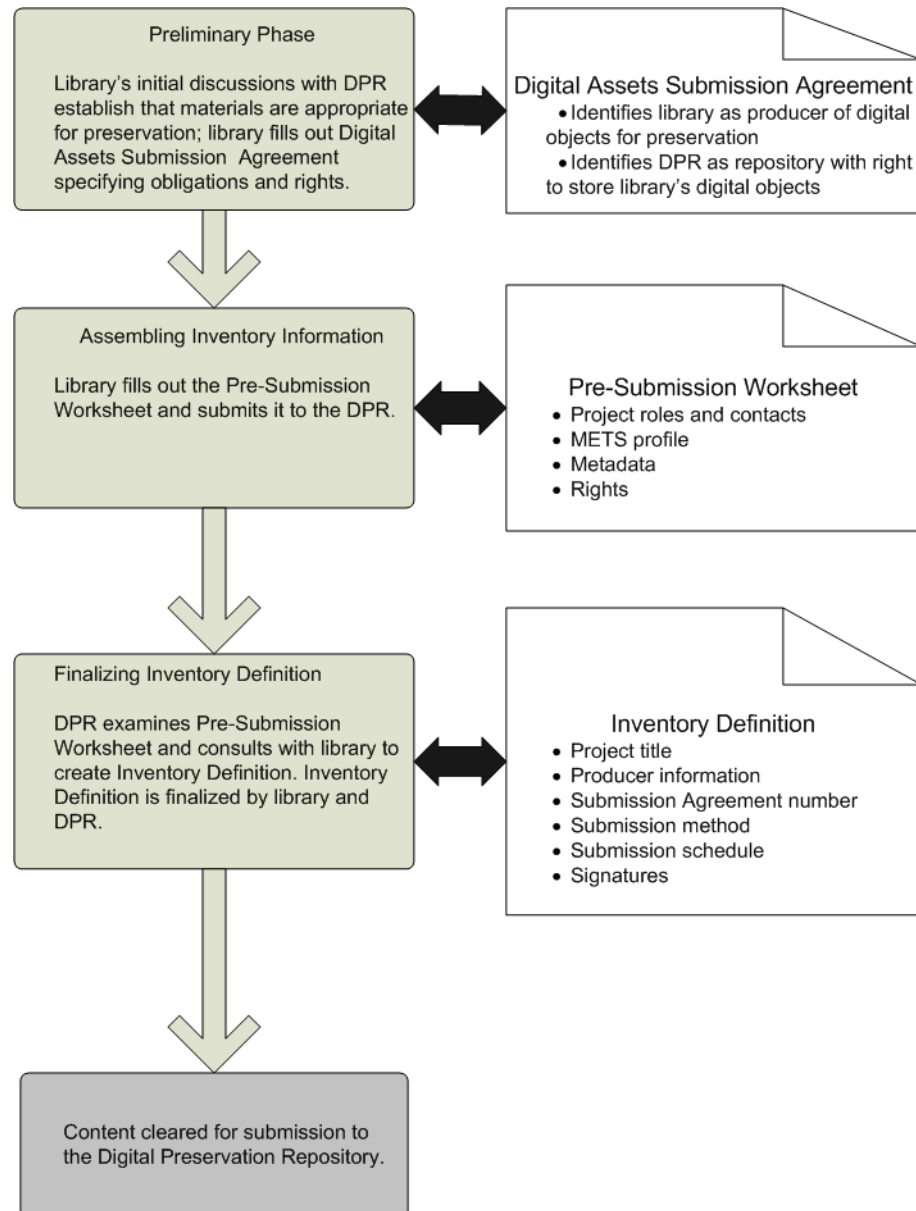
Preliminary Phase

Library's initial discussions with DPR establish that materials are appropriate for preservation; library fills out Digital Assets Submission Agreement specifying obligations and rights.

Digital Assets Submission Agreement
• Identifies library as producer of digital objects for preservation
• Identifies DPR as repository with right to store library's digital objects

Assembling Inventory Information

Library fills out the Pre-Submission Worksheet and submits it to the DPR.

Pre-Submission Worksheet
• Project roles and contacts
• METS profile
• Metadata
• Rights

Finalizing Inventory Definition

DPR examines Pre-Submission Worksheet and consults with library to create Inventory Definition. Inventory Definition is finalized by library and DPR.

Inventory Definition
• Project title
• Producer information
• Submission Agreement number
• Submission method
• Submission schedule
• Signatures

Content cleared for submission to the Digital Preservation Repository.